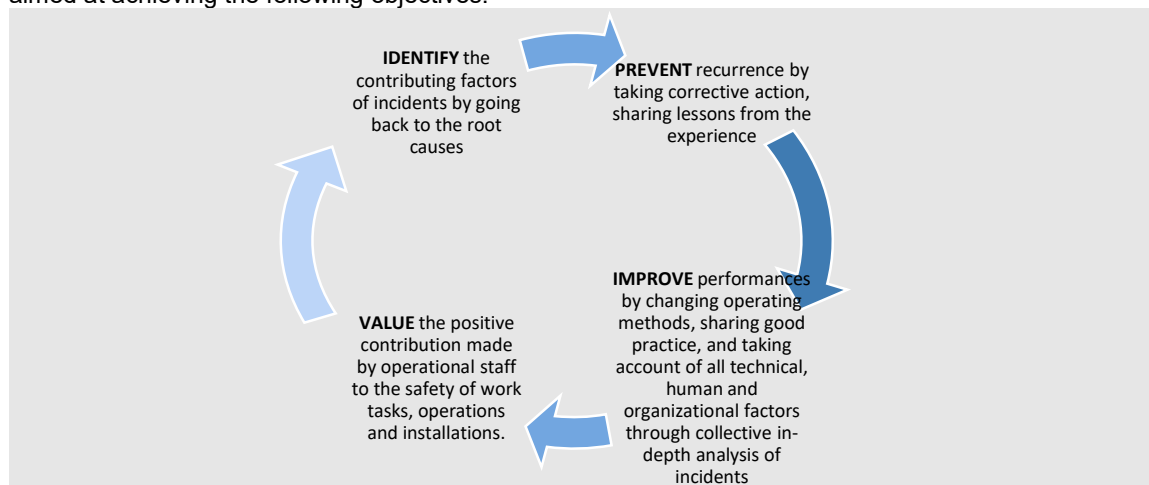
aimed at achieving the following objectives:

**IDENTIFY** the contributing factors of incidents by going back to the root causes

**PREVENT** recurrence by taking corrective action, sharing lessons from the experience

**IMPROVE** performances by changing operating methods, sharing good practice, and taking account of all technical, human and organizational factors through collective in-depth analysis of incidents

**VALUE** the positive contribution made by operational staff to the safety of work tasks, operations and installations.